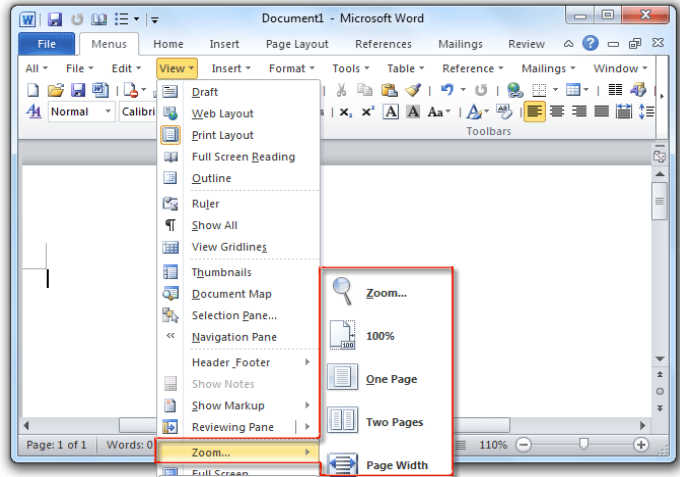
Document1 - Microsoft Word

File | Menus | Home | Insert | Page Layout | References | Mailings | Review

All | File | Edit | View | Insert | Format | Tools | Table | Reference | Mailings | Window

Normal | Calibri

Toolbars

Draft
Web Layout
Print Layout
Full Screen Reading
Outline
Ruler
Show All
View Gridlines
Thumbnails
Document Map
Selection Pane...
Navigation Pane
Header_Footer
Show Notes
Show Markup
Reviewing Pane
Zoom...
Full Screen

Zoom...
100%
One Page
Two Pages
Page Width

Page: 1 of 1 | Words: 0 | 110%